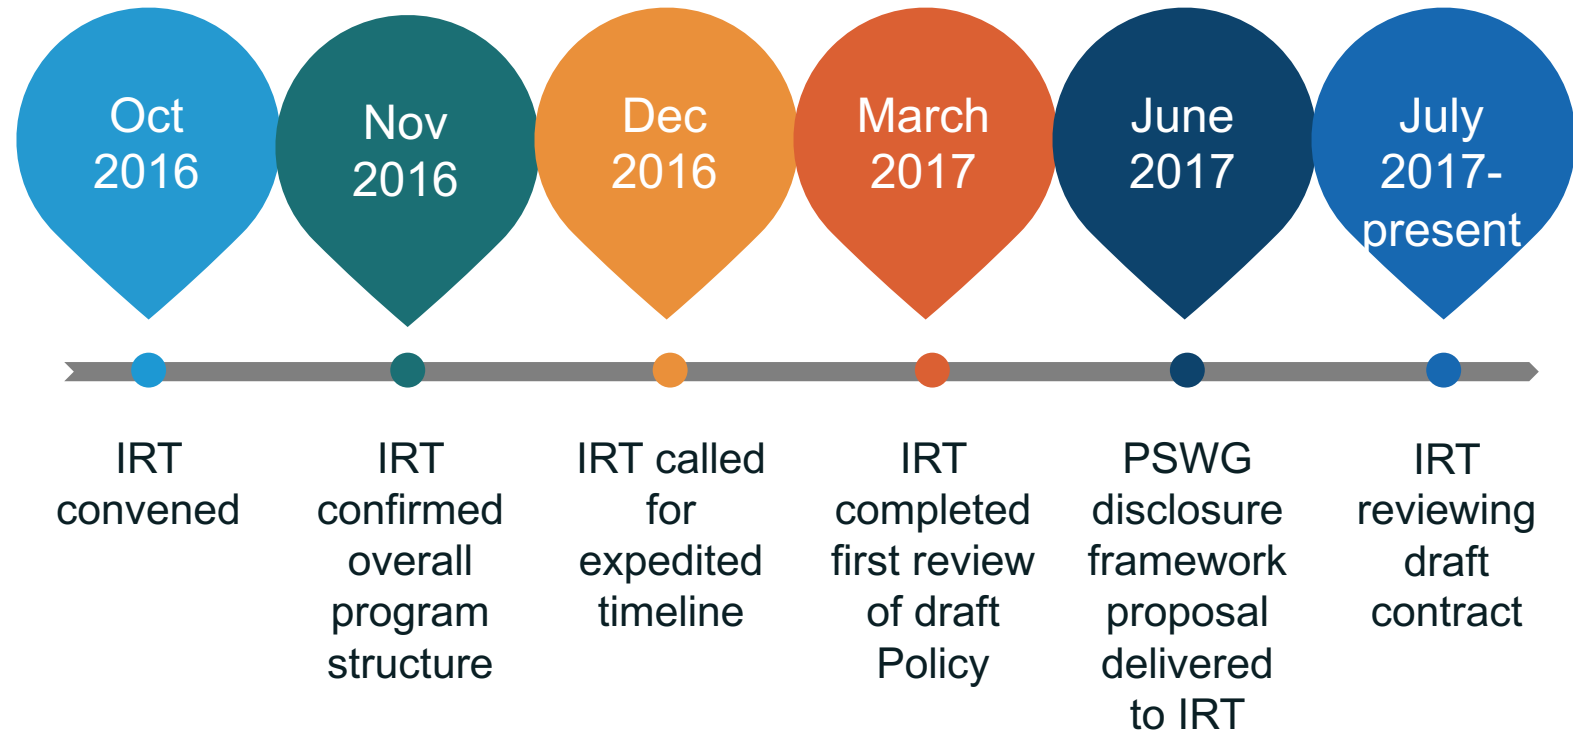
Oct 2016

Nov 2016

Dec 2016

March 2017

June 2017

July 2017-present

IRT convened

IRT confirmed overall program structure

IRT called for expedited timeline

IRT completed first review of draft Policy

PSWG disclosure framework proposal delivered to IRT

IRT reviewing draft contract